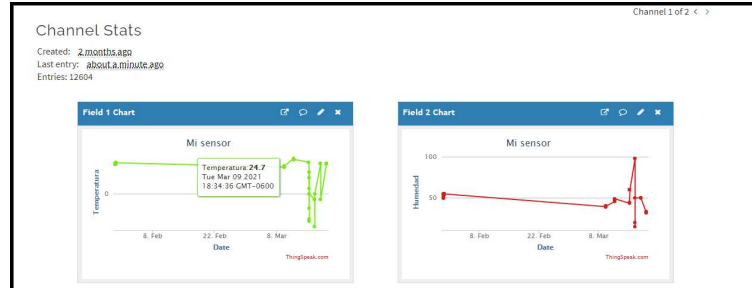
Channel 1 of 2 < >

Channel Stats

Created: 2 months ago
Last entry: about a minute ago
Entries: 12604

Field 1 Chart

Mi sensor

Temperatura

0

Temperatura: 24.7
Tue Mar 09 2021
18:34:36 GMT-0600

8. Feb 22. Feb 8. Mar

Date

ThingSpeak.com

Field 2 Chart

Mi sensor

Humedad

100

50

8. Feb 22. Feb 8. Mar

Date

ThingSpeak.com